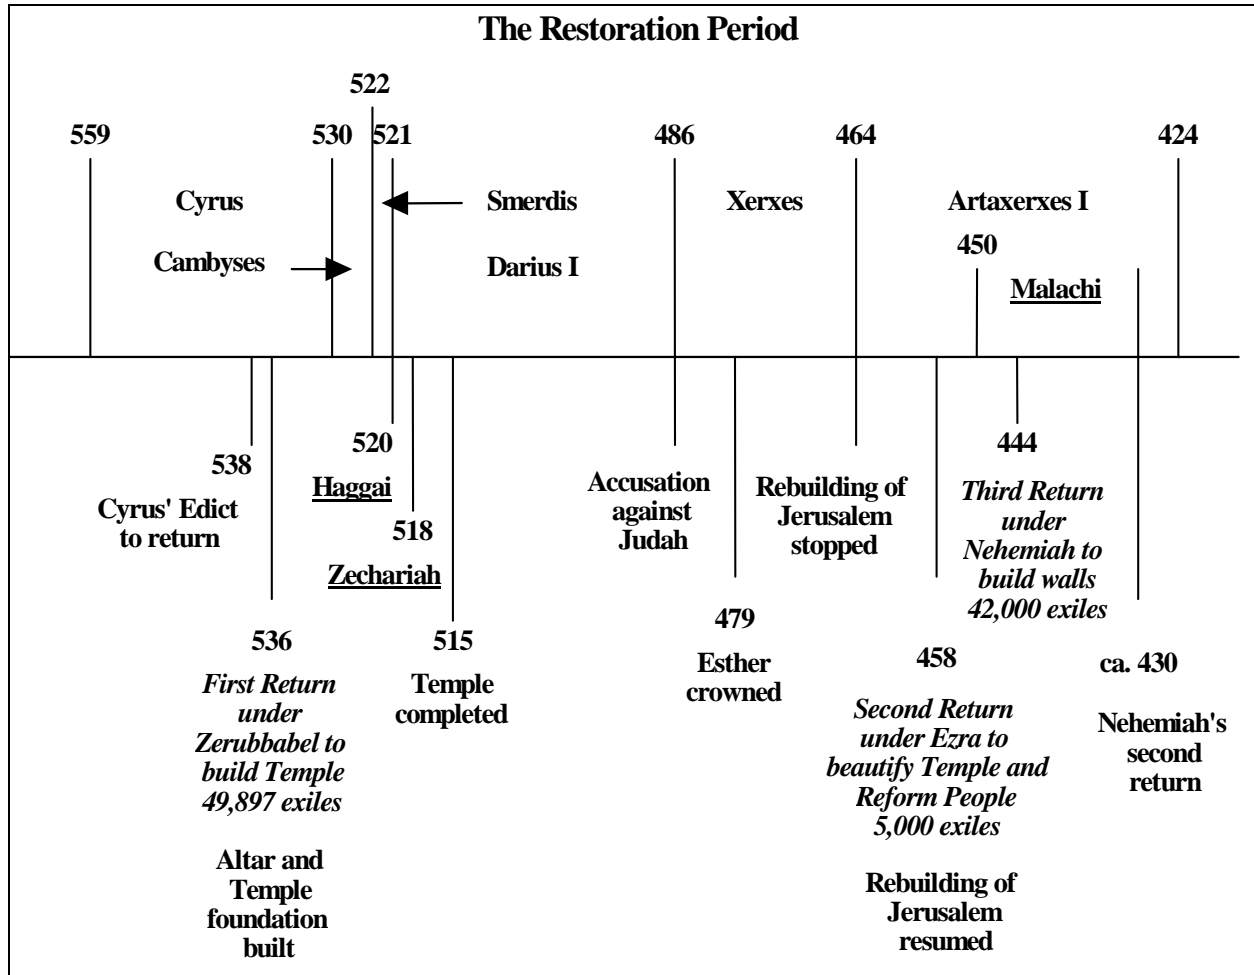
The Restoration Period

522

559

530

521

486

464

424

Cyrus

Smerdis

Xerxes

Artaxerxes I

450

Cambyses

Darius I

Malachi

520

444

538

Haggai

Accusation against Judah

Rebuilding of Jerusalem stopped

Third Return under Nehemiah to build walls 42,000 exiles

Cyrus' Edict to return

518

Zechariah

479

536

515

458

ca. 430

First Return under Zerubbabel to build Temple 49,897 exiles

Temple completed

Esther crowned

Second Return under Ezra to beautify Temple and Reform People 5,000 exiles

Nehemiah's second return

Altar and Temple foundation built

Rebuilding of Jerusalem resumed